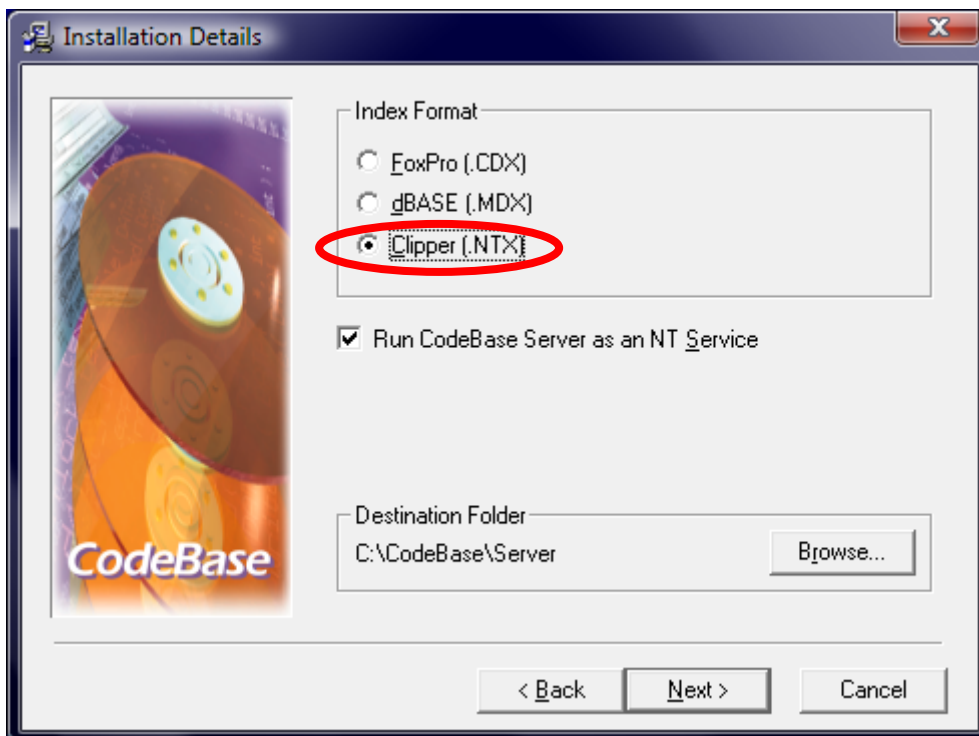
Installation Details

CodeBase

Index Format

FoxPro (.CDX)

dBASE (.MDX)

Clipper (.NTX)

Run CodeBase Server as an NT Service

Destination Folder

C:\CodeBase\Server

Browse...

< Back

Next >

Cancel